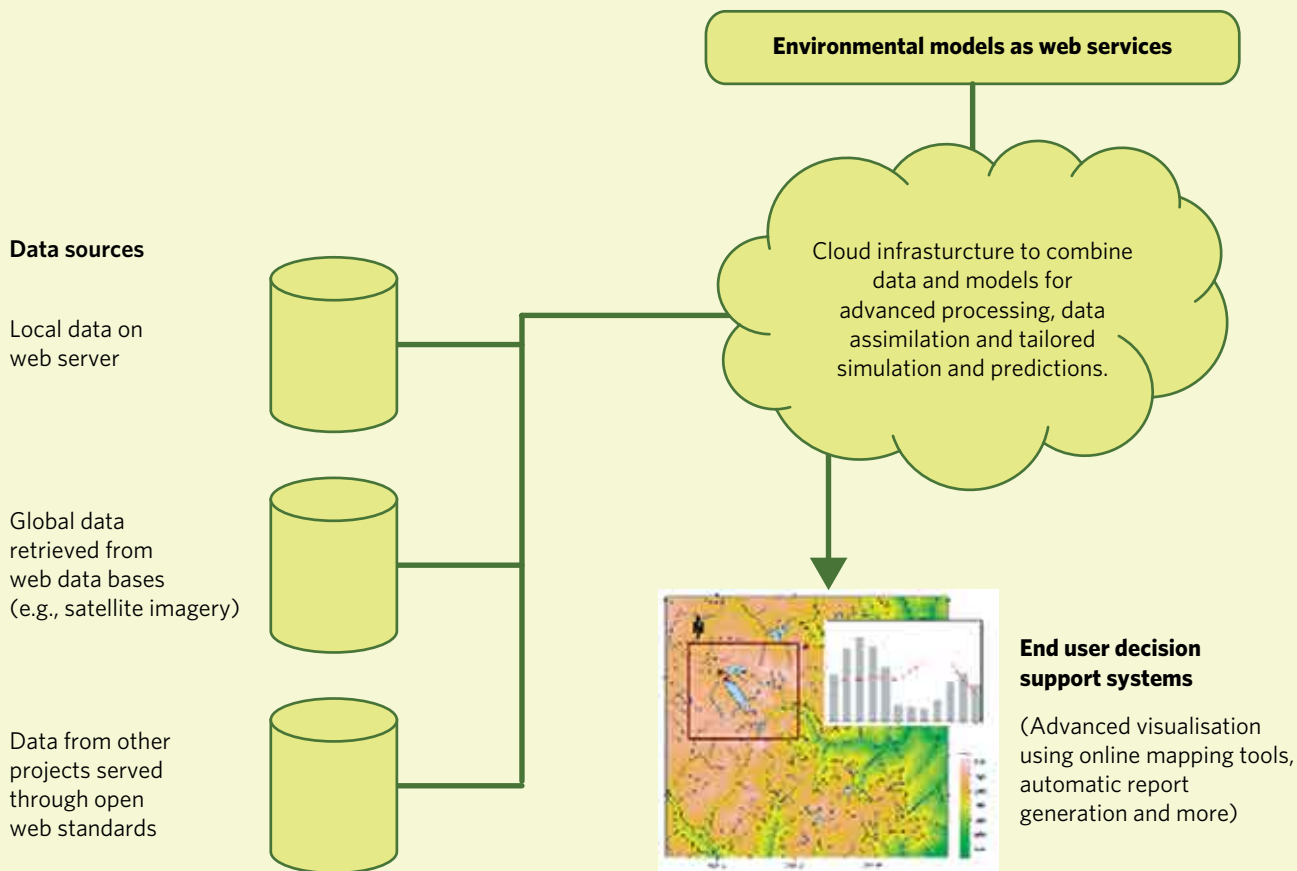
Environmental models as web services

Data sources

Local data on web server

Global data retrieved from web data bases (e.g., satellite imagery)

Data from other projects served through open web standards

Cloud infrasturcture to combine data and models for advanced processing, data assimilation and tailored simulation and predictions.

End user decision support systems

(Advanced visualisation using online mapping tools, automatic report generation and more)